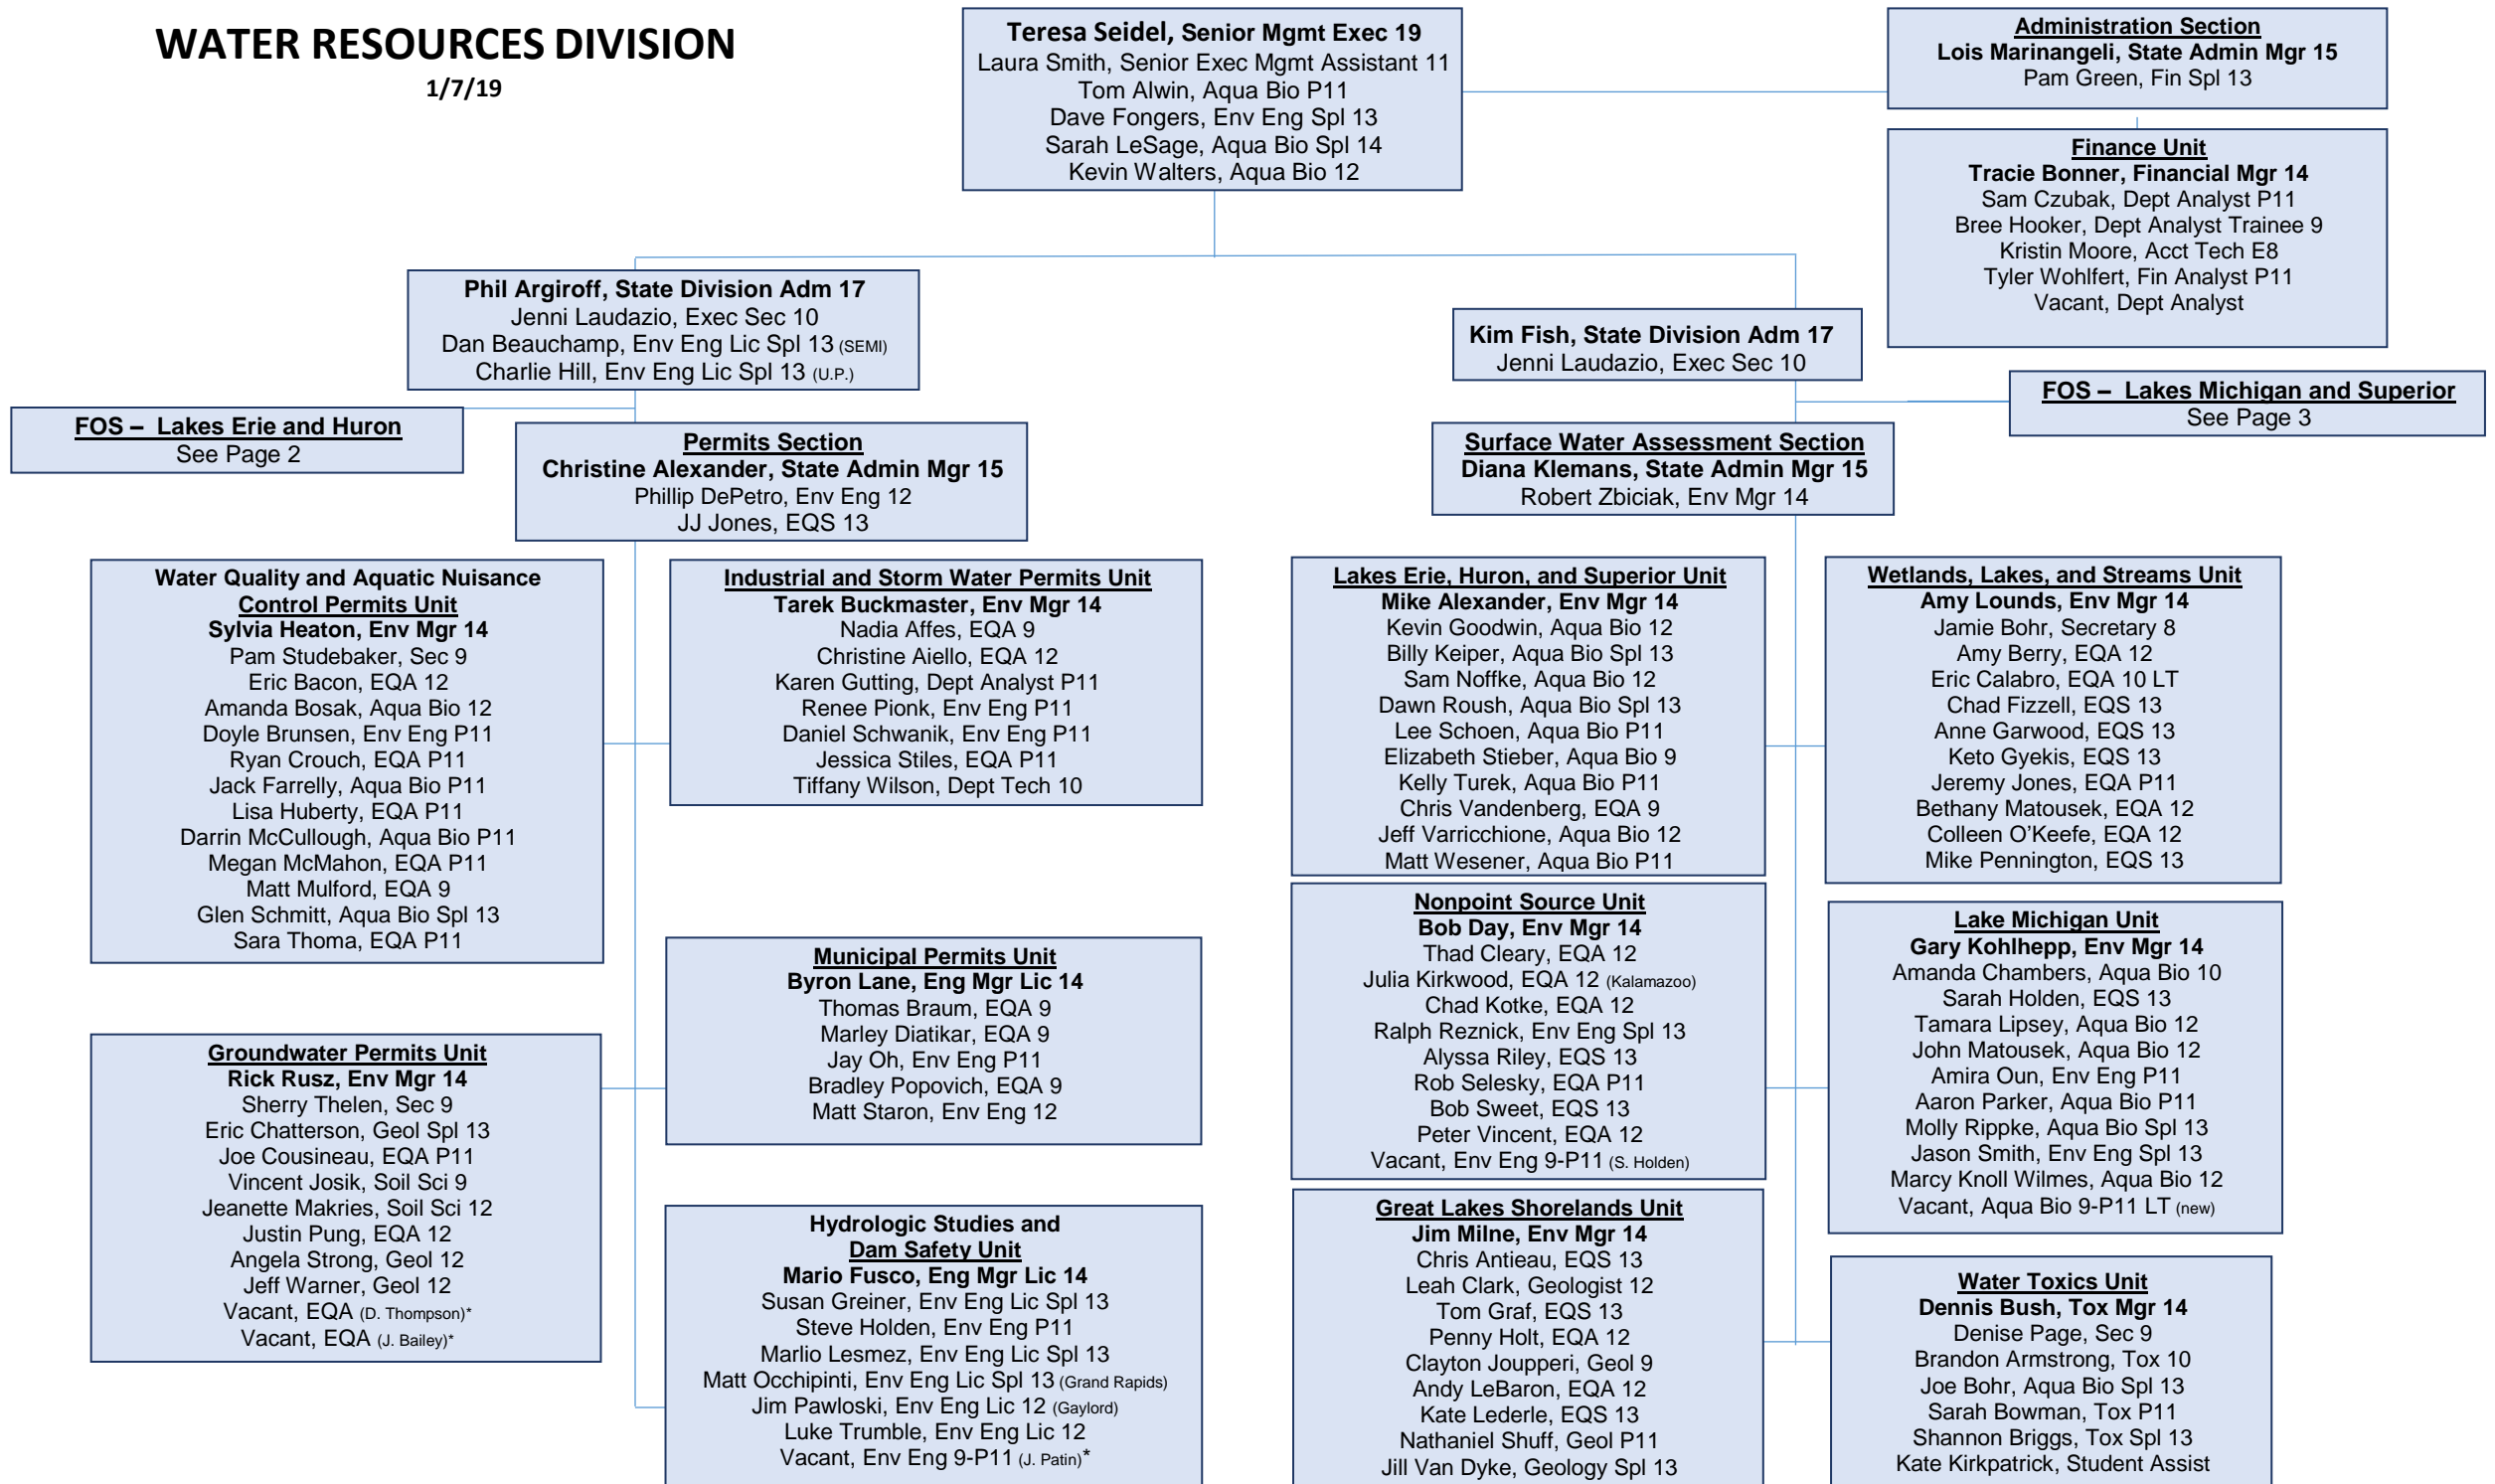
WATER RESOURCES DIVISION
1/7/19

Teresa Seidel, Senior Mgmt Exec 19
Laura Smith, Senior Exec Mgmt Assistant 11
Tom Alwin, Aqua Bio P11
Dave Fongers, Env Eng Spl 13
Sarah LeSage, Aqua Bio Spl 14
Kevin Walters, Aqua Bio 12

Administration Section
Lois Marinangeli, State Admin Mgr 15
Pam Green, Fin Spl 13

Finance Unit
Tracie Bonner, Financial Mgr 14
Sam Czubak, Dept Analyst P11
Bree Hooker, Dept Analyst Trainee 9
Kristin Moore, Acct Tech E8
Tyler Wohlfert, Fin Analyst P11
Vacant, Dept Analyst

Phil Argiroff, State Division Adm 17
Jenni Laudazio, Exec Sec 10
Dan Beauchamp, Env Eng Lic Spl 13 (SEMI)
Charlie Hill, Env Eng Lic Spl 13 (U.P.)

Kim Fish, State Division Adm 17
Jenni Laudazio, Exec Sec 10

FOS – Lakes Michigan and Superior
See Page 3

FOS – Lakes Erie and Huron
See Page 2

Permits Section
Christine Alexander, State Admin Mgr 15
Phillip DePetro, Env Eng 12
JJ Jones, EQS 13

Surface Water Assessment Section
Diana Klemans, State Admin Mgr 15
Robert Zbiciak, Env Mgr 14

Water Quality and Aquatic Nuisance Control Permits Unit
Sylvia Heaton, Env Mgr 14
Pam Studebaker, Sec 9
Eric Bacon, EQA 12
Amanda Bosak, Aqua Bio 12
Doyle Brunsen, Env Eng P11
Ryan Crouch, EQA P11
Jack Farrelly, Aqua Bio P11
Lisa Huberty, EQA P11
Darrin McCullough, Aqua Bio P11
Megan McMahon, EQA P11
Matt Mulford, EQA 9
Glen Schmitt, Aqua Bio Spl 13
Sara Thoma, EQA P11

Industrial and Storm Water Permits Unit
Tarek Buckmaster, Env Mgr 14
Nadia Affes, EQA 9
Christine Aiello, EQA 12
Karen Gutting, Dept Analyst P11
Renee Pionk, Env Eng P11
Daniel Schwanik, Env Eng P11
Jessica Stiles, EQA P11
Tiffany Wilson, Dept Tech 10

Lakes Erie, Huron, and Superior Unit
Mike Alexander, Env Mgr 14
Kevin Goodwin, Aqua Bio 12
Billy Keiper, Aqua Bio Spl 13
Sam Noffke, Aqua Bio 12
Dawn Roush, Aqua Bio Spl 13
Lee Schoen, Aqua Bio P11
Elizabeth Stieber, Aqua Bio 9
Kelly Turek, Aqua Bio P11
Chris Vandenberg, EQA 9
Jeff Varricchione, Aqua Bio 12
Matt Wesener, Aqua Bio P11

Wetlands, Lakes, and Streams Unit
Amy Lounds, Env Mgr 14
Jamie Bohr, Secretary 8
Amy Berry, EQA 12
Eric Calabro, EQA 10 LT
Chad Fizzell, EQS 13
Anne Garwood, EQS 13
Keto Gyekis, EQS 13
Jeremy Jones, EQA P11
Bethany Matousek, EQA 12
Colleen O'Keefe, EQA 12
Mike Pennington, EQS 13

Municipal Permits Unit
Byron Lane, Eng Mgr Lic 14
Thomas Braum, EQA 9
Marley Diatikar, EQA 9
Jay Oh, Env Eng P11
Bradley Popovich, EQA 9
Matt Staron, Env Eng 12

Nonpoint Source Unit
Bob Day, Env Mgr 14
Thad Cleary, EQA 12
Julia Kirkwood, EQA 12 (Kalamazoo)
Chad Kotke, EQA 12
Ralph Reznick, Env Eng Spl 13
Alyssa Riley, EQS 13
Rob Selesky, EQA P11
Bob Sweet, EQS 13
Peter Vincent, EQA 12
Vacant, Env Eng 9-P11 (S. Holden)

Lake Michigan Unit
Gary Kohlhepp, Env Mgr 14
Amanda Chambers, Aqua Bio 10
Sarah Holden, EQS 13
Tamara Lipsey, Aqua Bio 12
John Matousek, Aqua Bio 12
Amira Oun, Env Eng P11
Aaron Parker, Aqua Bio P11
Molly Rippke, Aqua Bio Spl 13
Jason Smith, Env Eng Spl 13
Marcy Knoll Wilmes, Aqua Bio 12
Vacant, Aqua Bio 9-P11 LT (new)

Groundwater Permits Unit
Rick Rusz, Env Mgr 14
Sherry Thelen, Sec 9
Eric Chatterson, Geol Spl 13
Joe Cousineau, EQA P11
Vincent Josik, Soil Sci 9
Jeanette Makries, Soil Sci 12
Justin Pung, EQA 12
Angela Strong, Geol 12
Jeff Warner, Geol 12
Vacant, EQA (D. Thompson)*
Vacant, EQA (J. Bailey)*

Hydrologic Studies and Dam Safety Unit
Mario Fusco, Eng Mgr Lic 14
Susan Greiner, Env Eng Lic Spl 13
Steve Holden, Env Eng P11
Marlio Lesmez, Env Eng Lic Spl 13
Matt Occhipinti, Env Eng Lic Spl 13 (Grand Rapids)
Jim Pawloski, Env Eng Lic 12 (Gaylord)
Luke Trumble, Env Eng Lic 12
Vacant, Env Eng 9-P11 (J. Patin)*

Great Lakes Shorelands Unit
Jim Milne, Env Mgr 14
Chris Antieau, EQS 13
Leah Clark, Geologist 12
Tom Graf, EQS 13
Penny Holt, EQA 12
Clayton Joupperi, Geol 9
Andy LeBaron, EQA 12
Kate Lederle, EQS 13
Nathaniel Shuff, Geol P11
Jill Van Dyke, Geology Spl 13

Water Toxics Unit
Dennis Bush, Tox Mgr 14
Denise Page, Sec 9
Brandon Armstrong, Tox 10
Joe Bohr, Aqua Bio Spl 13
Sarah Bowman, Tox P11
Shannon Briggs, Tox Spl 13
Kate Kirkpatrick, Student Assist